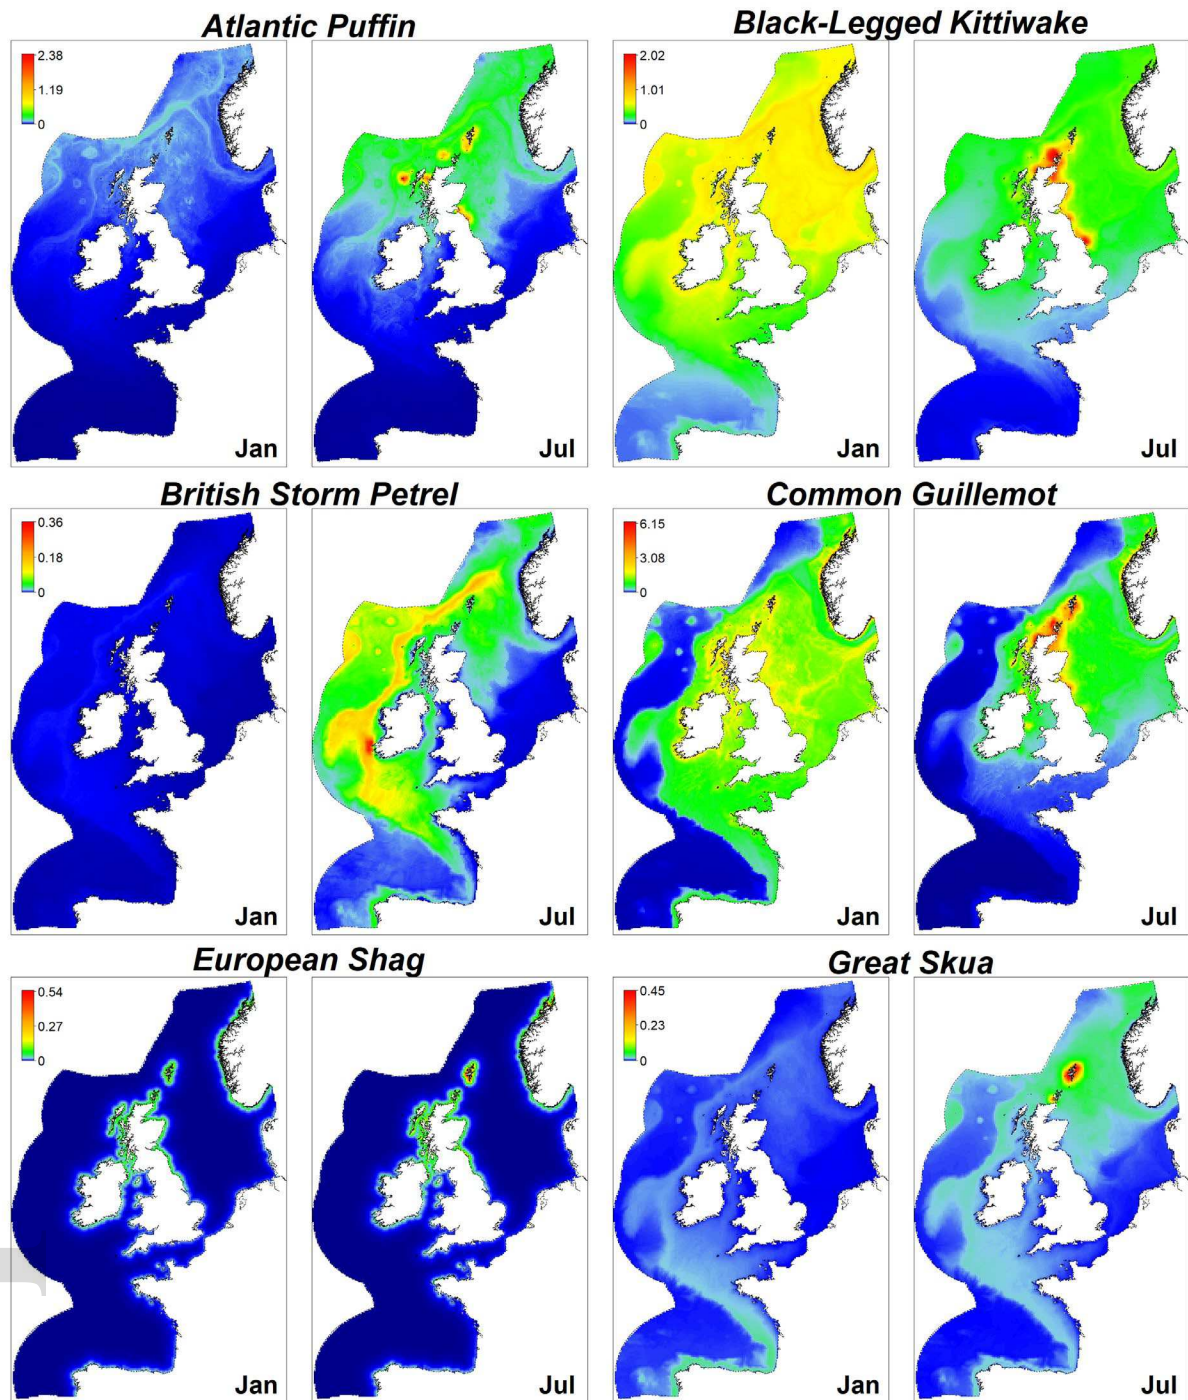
Atlantic Puffin

2.38
1.19
0

Jan

Jul

Black-Legged Kittiwake

2.02
1.01
0

Jan

Jul

British Storm Petrel

0.36
0.18
0

Jan

Jul

Common Guillemot

6.15
3.08
0

Jan

Jul

European Shag

0.54
0.27
0

Jan

Jul

Great Skua

0.45
0.23
0

Jan

Jul